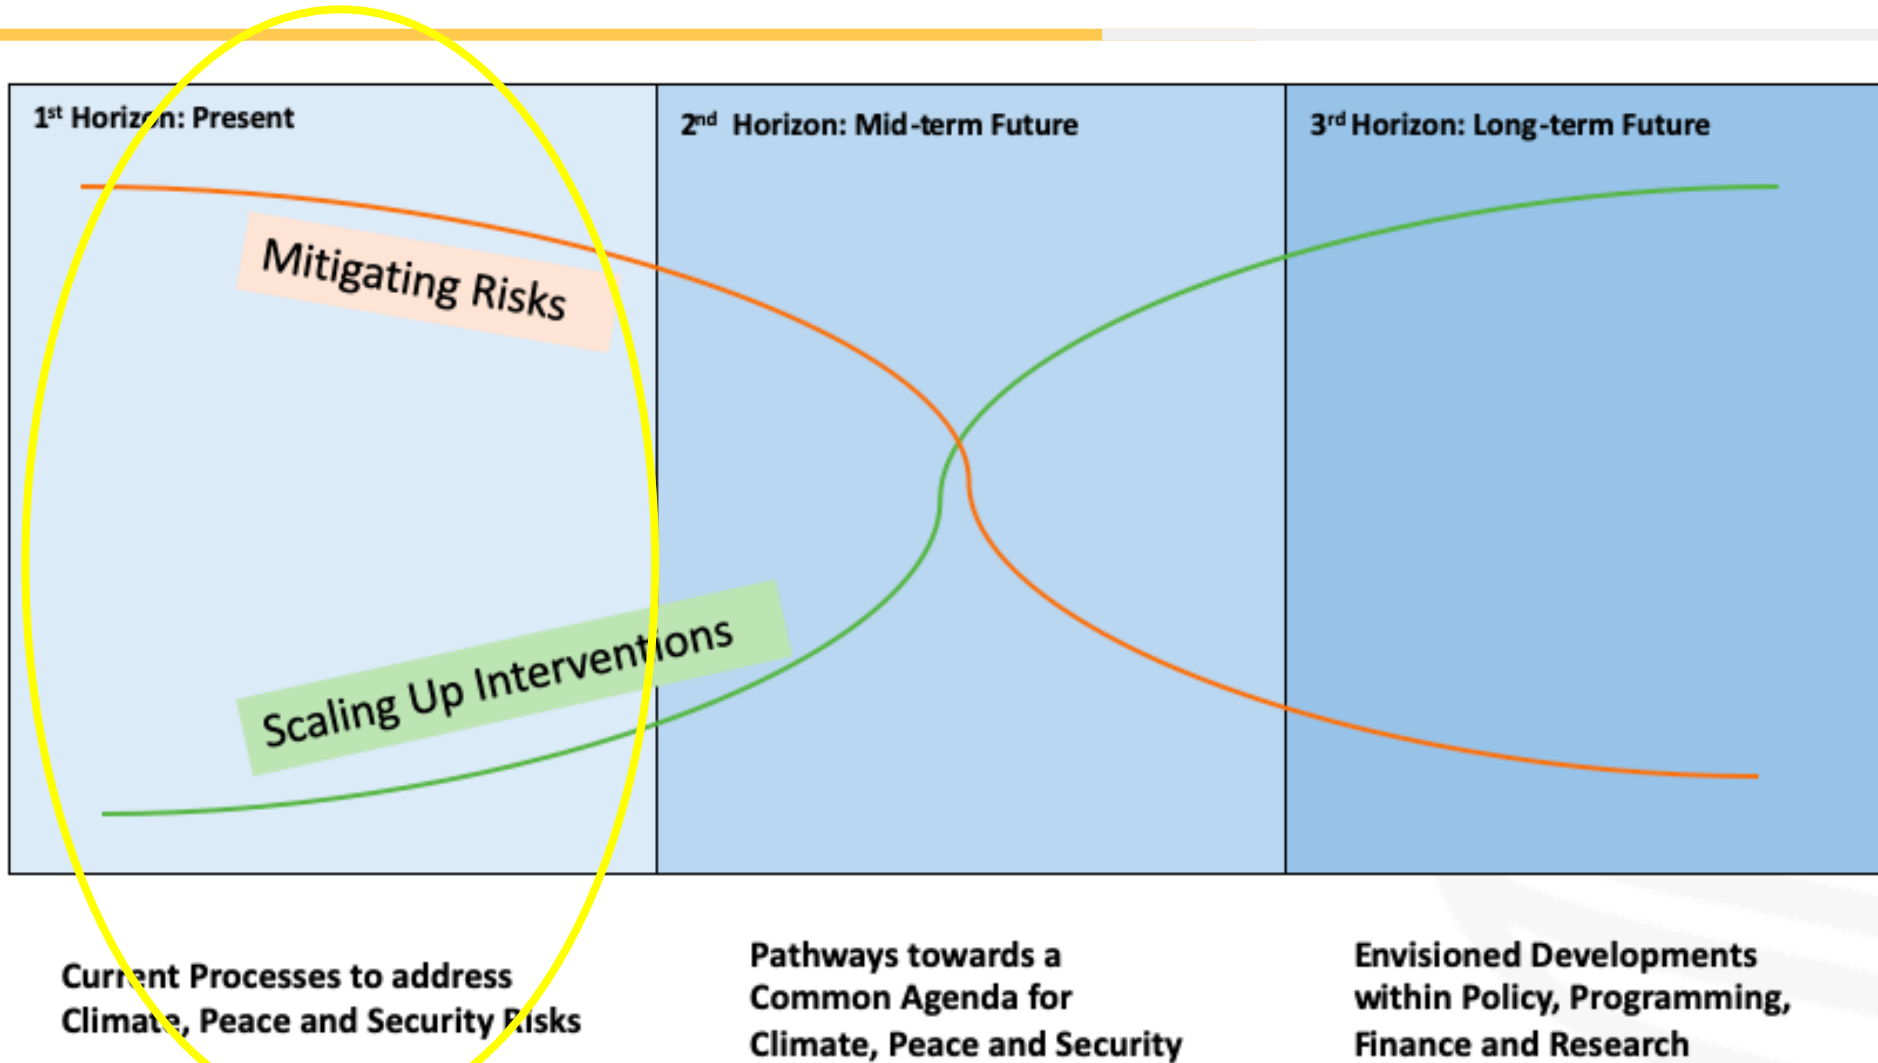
$1^{st}$ Horizon: Present

$2^{nd}$ Horizon: Mid-term Future

$3^{rd}$ Horizon: Long-term Future

Mitigating Risks

Scaling Up Interventions

Current Processes to address Climate, Peace and Security Risks

Pathways towards a Common Agenda for Climate, Peace and Security

Envisioned Developments within Policy, Programming, Finance and Research